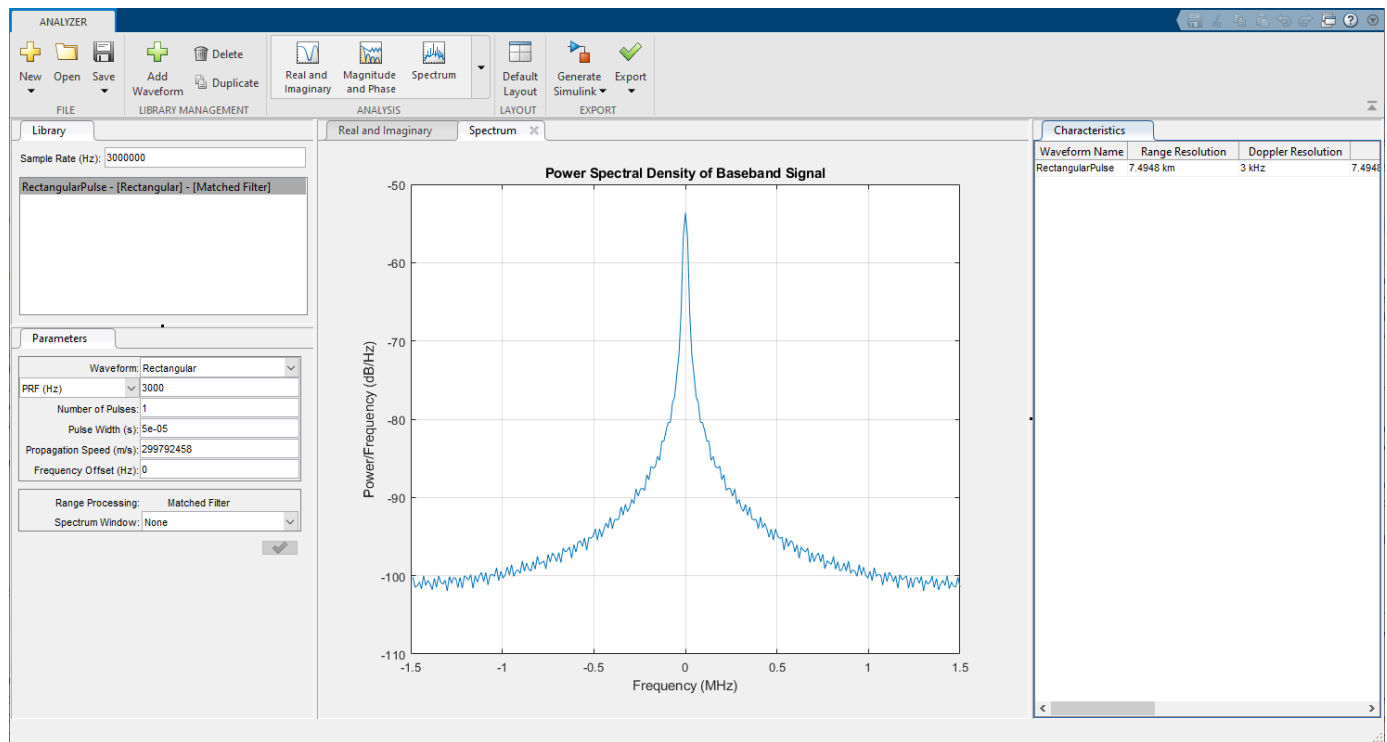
ANALYZER

New Open Save
FILE

Add Waveform
Delete
Duplicate
LIBRARY MANAGEMENT

Real and Imaginary
Magnitude and Phase
Spectrum
ANALYSIS

Default Layout
LAYOUT

Generate Simulink
Export
EXPORT

Library

Sample Rate (Hz): 3000000

RectangularPulse - [Rectangular] - [Matched Filter]

Parameters

Waveform: Rectangular
PRF (Hz) 3000
Number of Pulses: 1
Pulse Width (s): 5e-05
Propagation Speed (m/s): 299792458
Frequency Offset (Hz): 0

Range Processing: Matched Filter
Spectrum Window: None

Real and Imaginary
Spectrum

Power Spectral Density of Baseband Signal

Power/Frequency (dB/Hz)

-50
-60
-70
-80
-90
-100
-110

-1.5 -1 -0.5 0 0.5 1 1.5

Frequency (MHz)

Characteristics

| Waveform Name | Range Resolution | Doppler Resolution | |
|---|---|---|---|
| RectangularPulse | 7.4948 km | 3 kHz | 7.4948 |